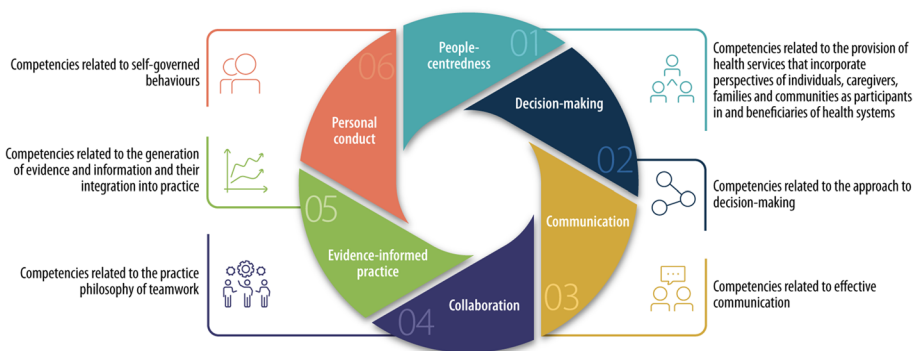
Competencies related to self-governed behaviours

06

Personal conduct

People-centredness

01

Competencies related to the provision of health services that incorporate perspectives of individuals, caregivers, families and communities as participants in and beneficiaries of health systems

Decision-making

Competencies related to the generation of evidence and information and their integration into practice

02

Competencies related to the approach to decision-making

05

Evidence-informed practice

Communication

Competencies related to the practice philosophy of teamwork

Competencies related to effective communication

Collaboration

04

03